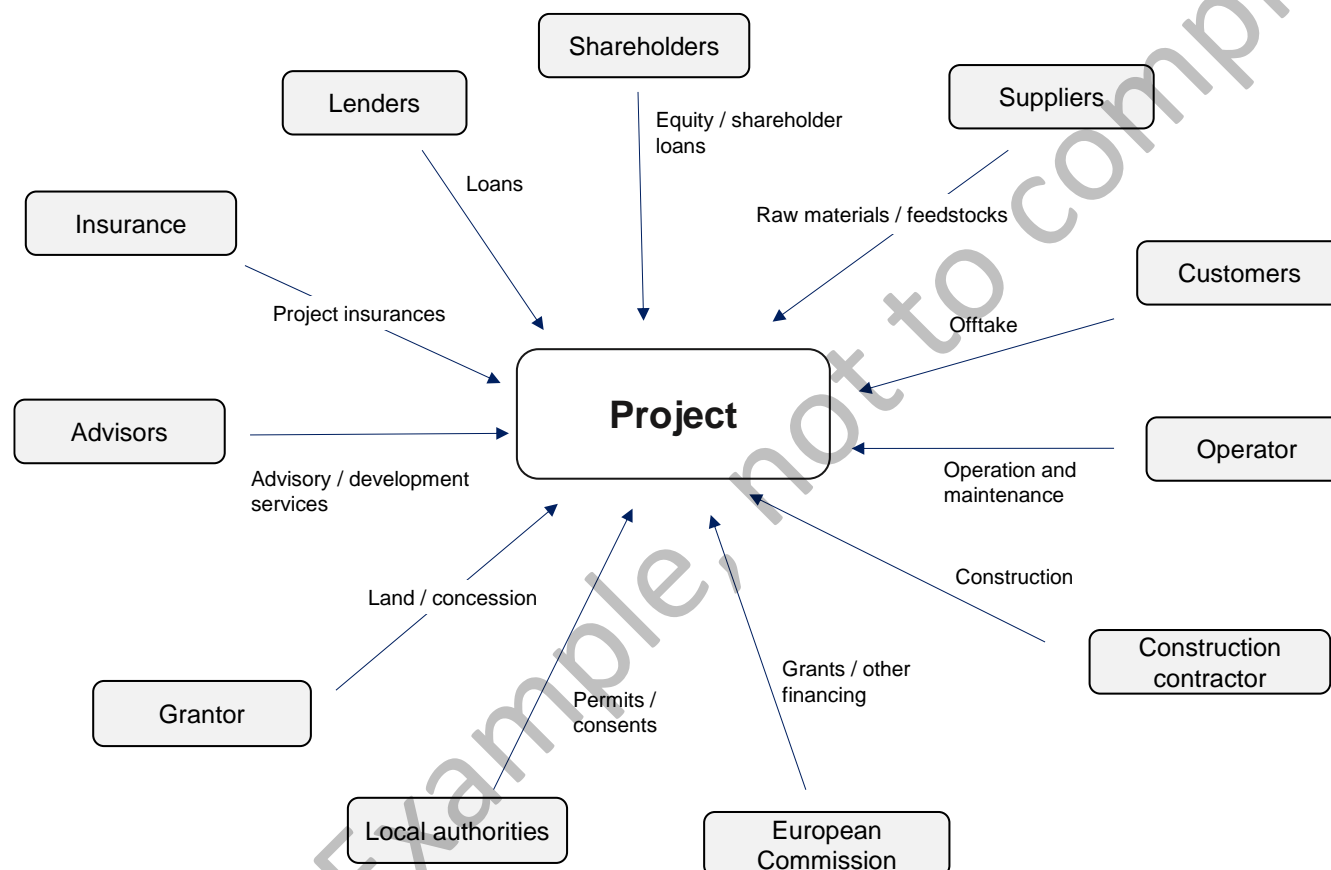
Shareholders

Lenders

Equity / shareholder loans

Suppliers

Loans

Insurance

Raw materials / feedstocks

Customers

Project insurances

Offtake

Project

Advisors

Operator

Advisory / development services

Operation and maintenance

Construction

Land / concession

Construction contractor

Grants / other financing

Grantor

Permits / consents

Local authorities

European Commission

Example, not to comp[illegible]